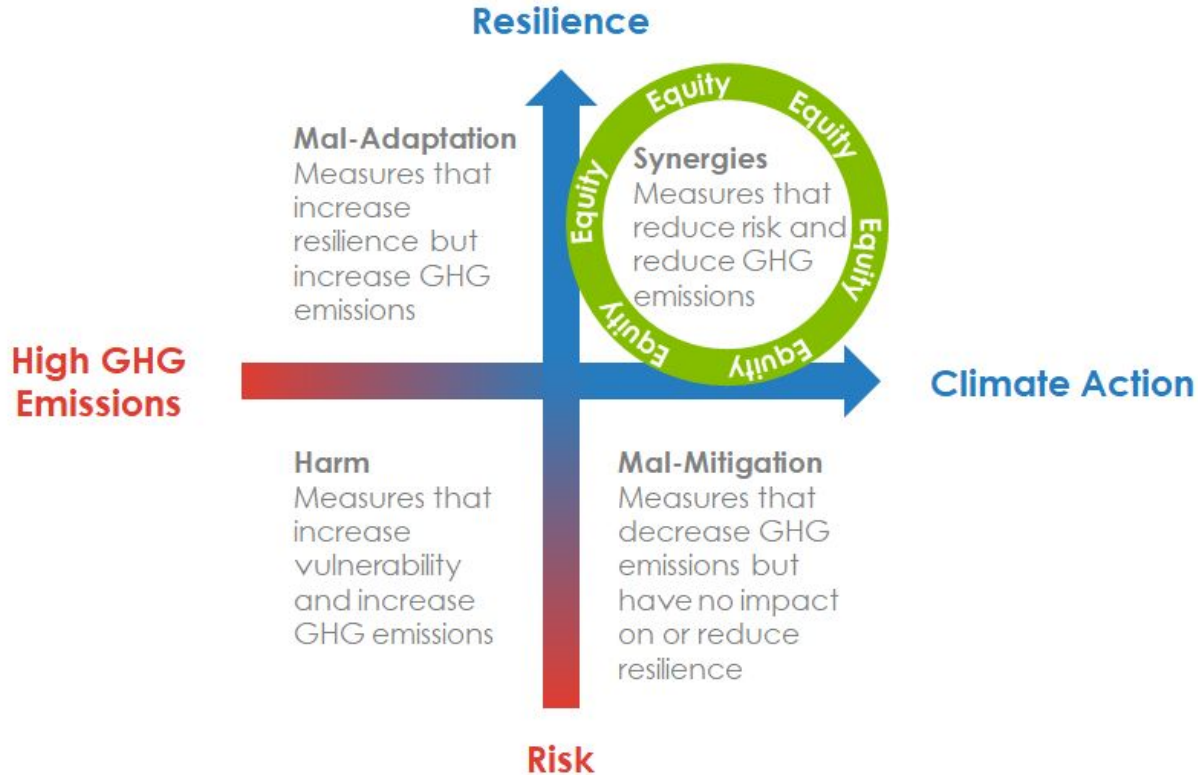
Resilience

Mal-Adaptation
Measures that increase resilience but increase GHG emissions

Equity Equity Equity Equity Equity Equity

Synergies
Measures that reduce risk and reduce GHG emissions

High GHG Emissions

Climate Action

Harm
Measures that increase vulnerability and increase GHG emissions

Mal-Mitigation
Measures that decrease GHG emissions but have no impact on or reduce resilience

Risk